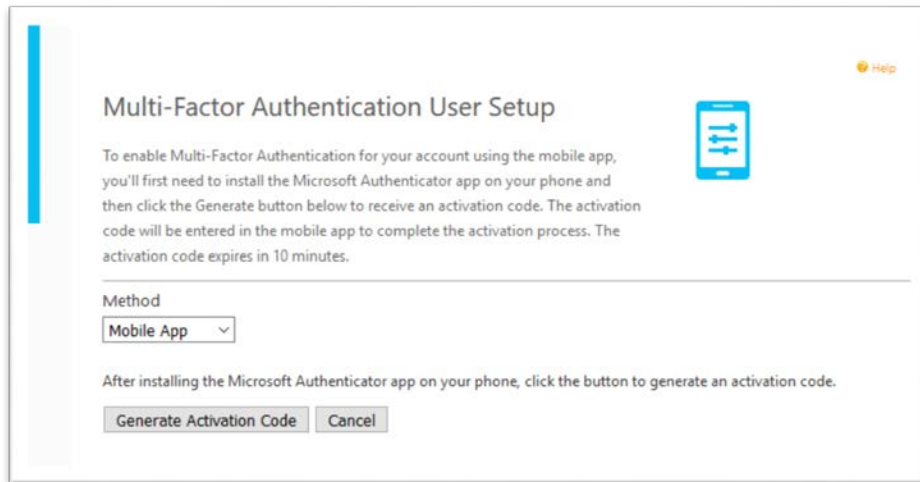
Help

Multi-Factor Authentication User Setup

To enable Multi-Factor Authentication for your account using the mobile app, you'll first need to install the Microsoft Authenticator app on your phone and then click the Generate button below to receive an activation code. The activation code will be entered in the mobile app to complete the activation process. The activation code expires in 10 minutes.

Method

Mobile App

After installing the Microsoft Authenticator app on your phone, click the button to generate an activation code.

Generate Activation Code

Cancel